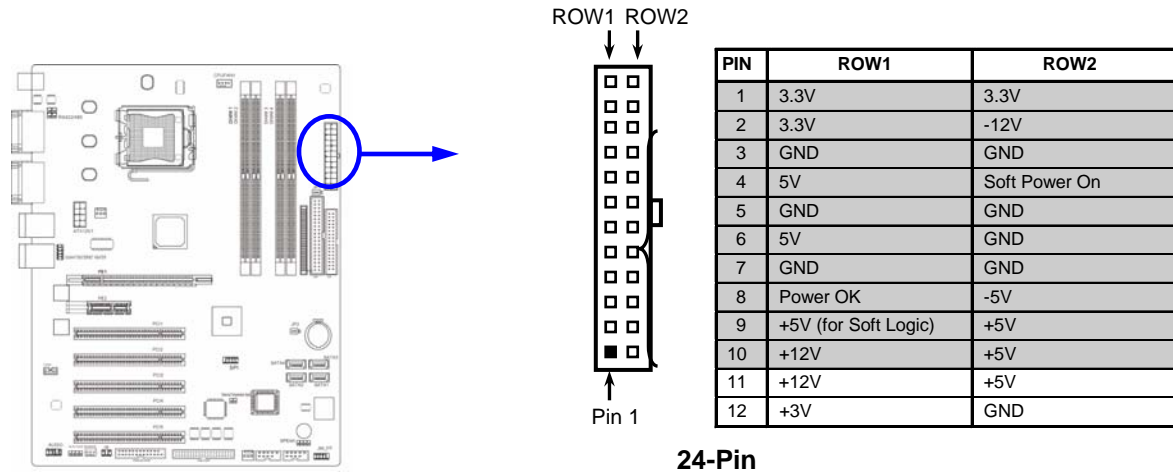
ROW1 ROW2

Pin 1

| PIN | ROW1 | ROW2 |
|---|---|---|
| 1 | 3.3V | 3.3V |
| 2 | 3.3V | -12V |
| 3 | GND | GND |
| 4 | 5V | Soft Power On |
| 5 | GND | GND |
| 6 | 5V | GND |
| 7 | GND | GND |
| 8 | Power OK | -5V |
| 9 | +5V (for Soft Logic) | +5V |
| 10 | +12V | +5V |
| 11 | +12V | +5V |
| 12 | +3V | GND |

24-Pin